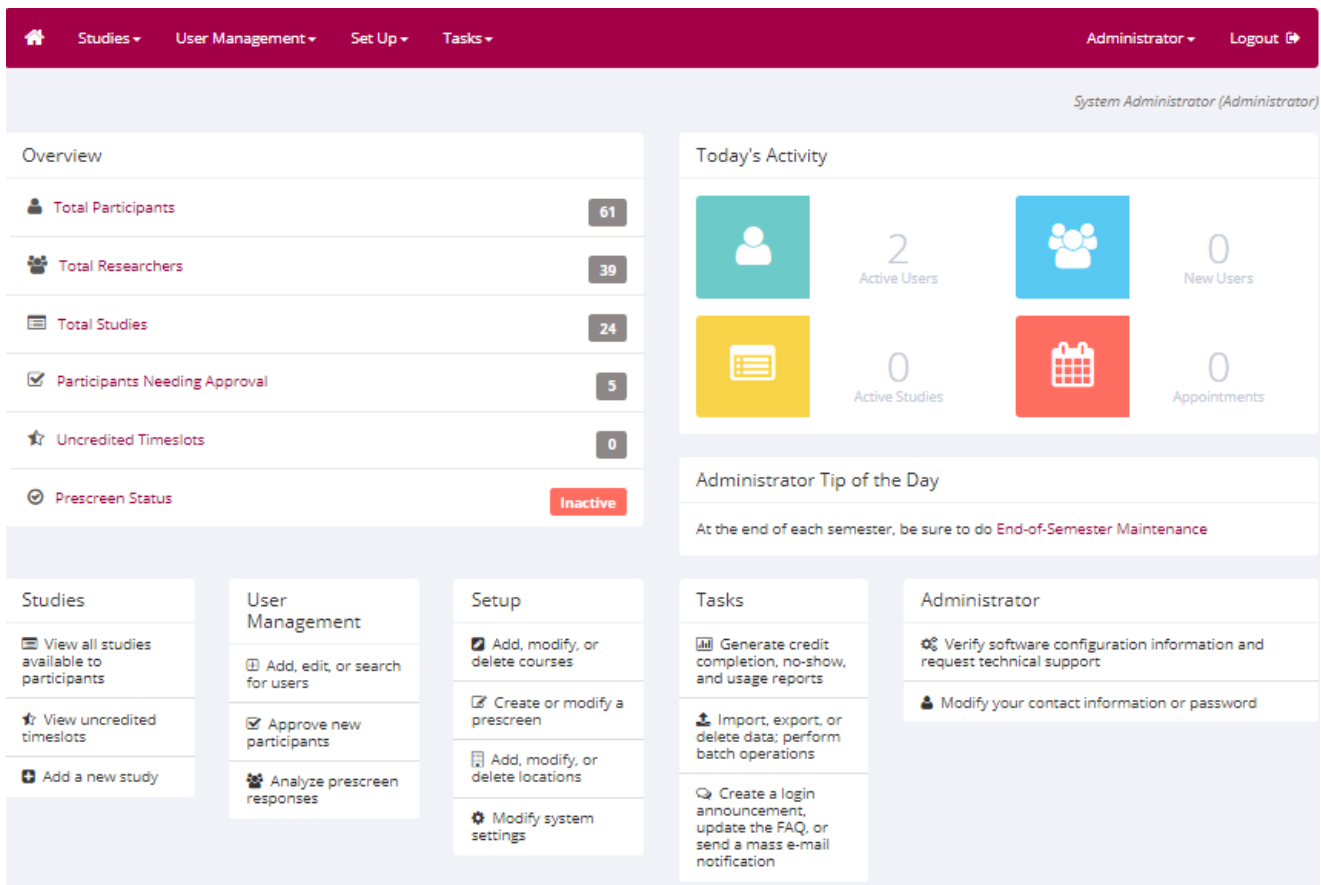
Studies ▾ User Management ▾ Set Up ▾ Tasks ▾ Administrator ▾ Logout

System Administrator (Administrator)

Overview

Total Participants 61

Total Researchers 39

Total Studies 24

Participants Needing Approval 5

Uncredited Timeslots 0

Prescreen Status Inactive

Today's Activity

2 Active Users

0 New Users

0 Active Studies

0 Appointments

Administrator Tip of the Day

At the end of each semester, be sure to do End-of-Semester Maintenance

Studies

View all studies available to participants

View uncredited timeslots

Add a new study

User Management

Add, edit, or search for users

Approve new participants

Analyze prescreen responses

Setup

Add, modify, or delete courses

Create or modify a prescreen

Add, modify, or delete locations

Modify system settings

Tasks

Generate credit completion, no-show, and usage reports

Import, export, or delete data; perform batch operations

Create a login announcement, update the FAQ, or send a mass e-mail notification

Administrator

Verify software configuration information and request technical support

Modify your contact information or password